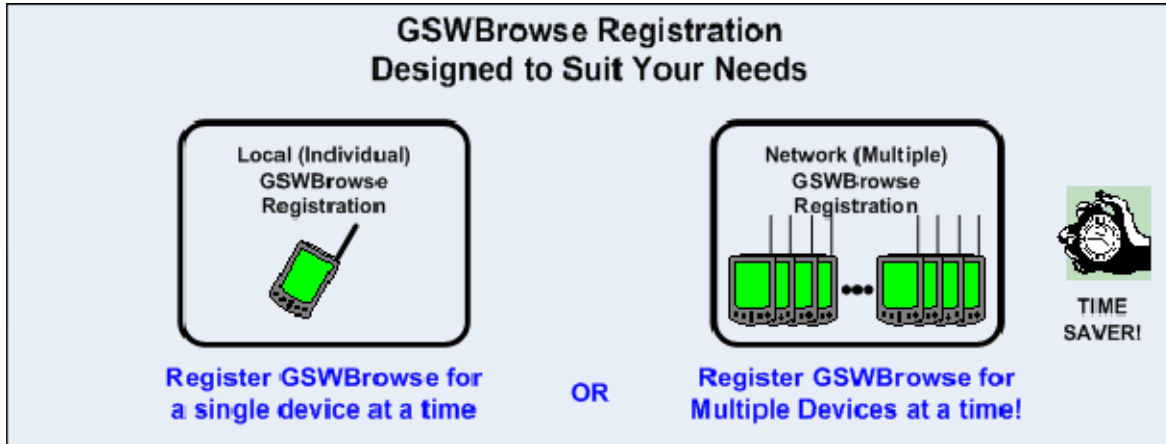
GSWBrowse Registration
Designed to Suit Your Needs

Local (Individual)
GSWBrowse
Registration

Network (Multiple)
GSWBrowse
Registration

TIME
SAVER!

Register GSWBrowse for a single device at a time

OR

Register GSWBrowse for Multiple Devices at a time!